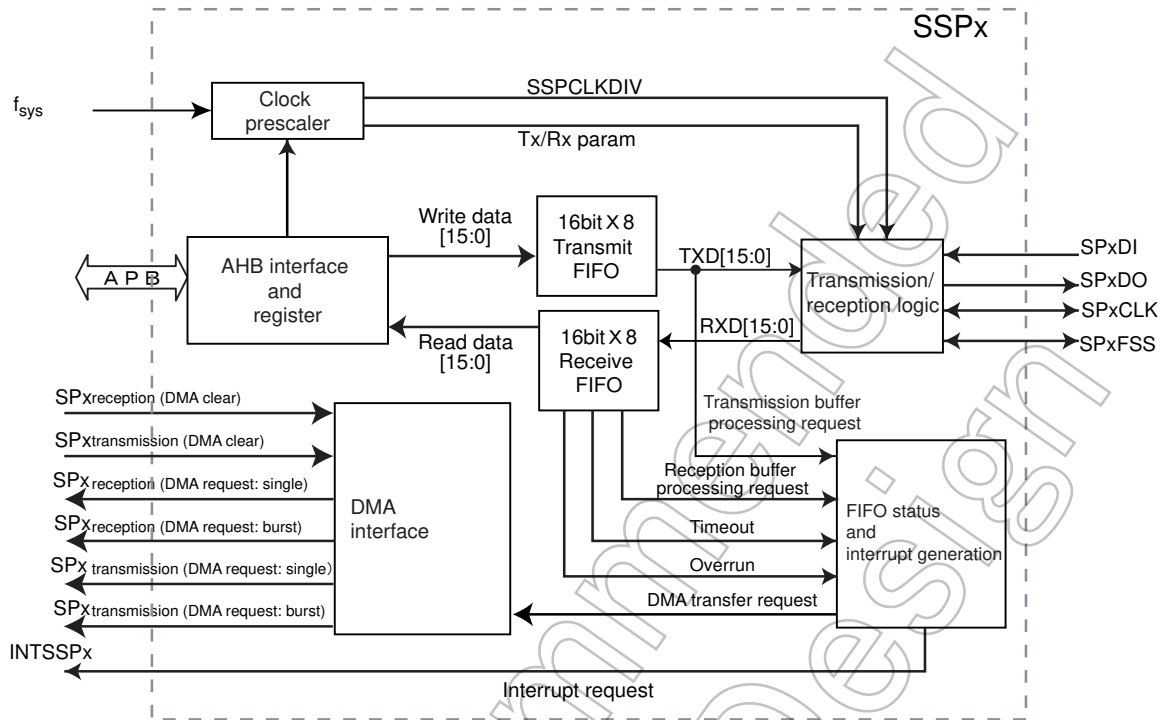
SSPx

$f_{sys}$

Clock prescaler

SSPCLKDIV

Tx/Rx param

Write data [15:0]

16bit X 8 Transmit FIFO

TXD[15:0]

SPxDI

SPxDO

SPxCLK

SPxFSS

APB

AHB interface and register

Transmission/ reception logic

Read data [15:0]

16bit X 8 Receive FIFO

RXD[15:0]

SPxreception (DMA clear)

SPxtransmission (DMA clear)

SPxreception (DMA request: single)

SPxreception (DMA request: burst)

SPx transmission (DMA request: single)

SPxtransmission (DMA request: burst)

DMA interface

Transmission buffer processing request

Reception buffer processing request

Timeout

Overrun

FIFO status and interrupt generation

DMA transfer request

INTSSPx

Interrupt request

Not Recommended for New design